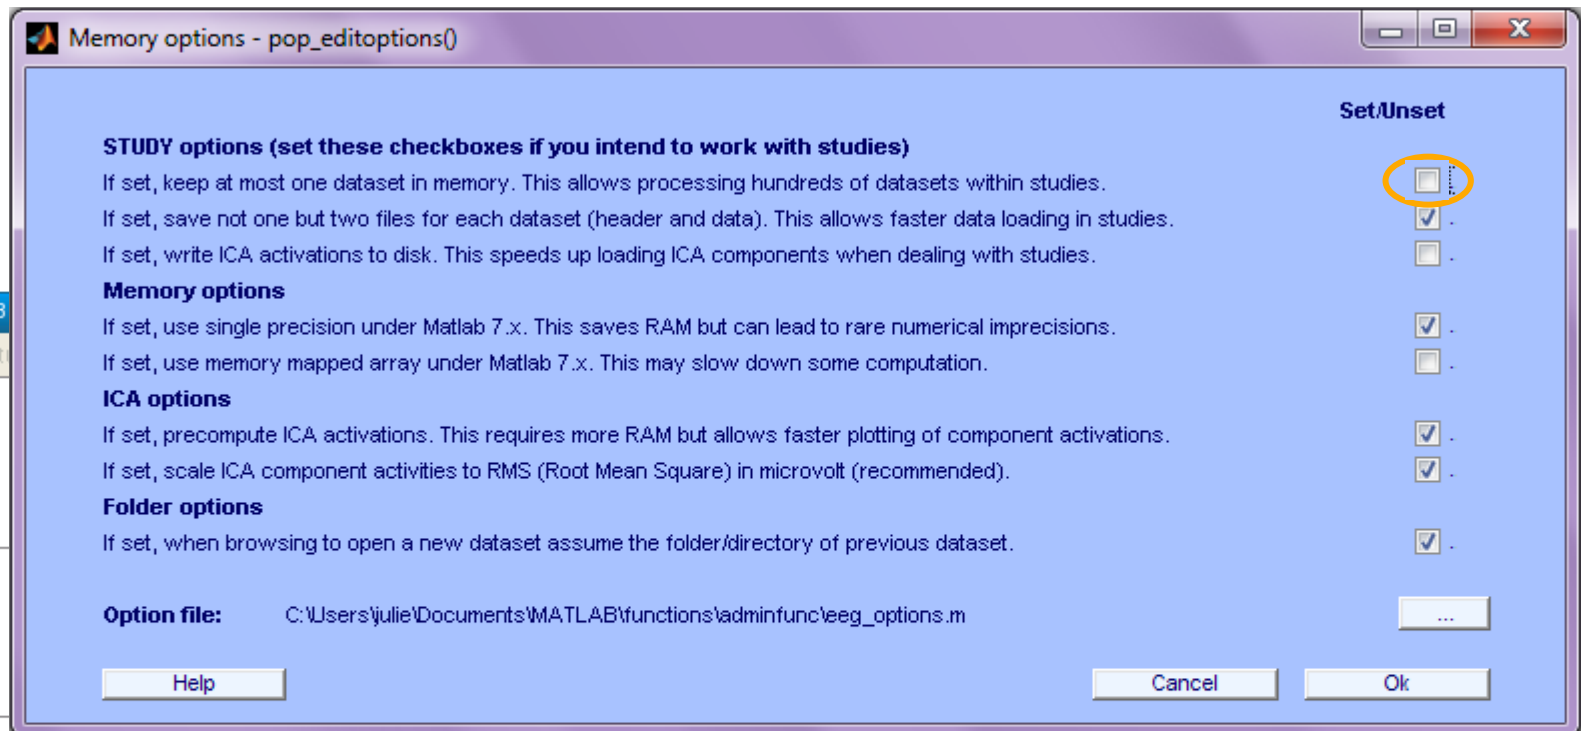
Memory options - pop_editoptions()

Set/Unset

STUDY options (set these checkboxes if you intend to work with studies)

If set, keep at most one dataset in memory. This allows processing hundreds of datasets within studies.

If set, save not one but two files for each dataset (header and data). This allows faster data loading in studies.

If set, write ICA activations to disk. This speeds up loading ICA components when dealing with studies.

Memory options

If set, use single precision under Matlab 7.x. This saves RAM but can lead to rare numerical imprecisions.

If set, use memory mapped array under Matlab 7.x. This may slow down some computation.

ICA options

If set, precompute ICA activations. This requires more RAM but allows faster plotting of component activations.

If set, scale ICA component activities to RMS (Root Mean Square) in microvolt (recommended).

Folder options

If set, when browsing to open a new dataset assume the folder/directory of previous dataset.

Option file: C:\Users\julie\Documents\MATLAB\functions\adminfunc\eeg_options.m

...

Help

Cancel

Ok